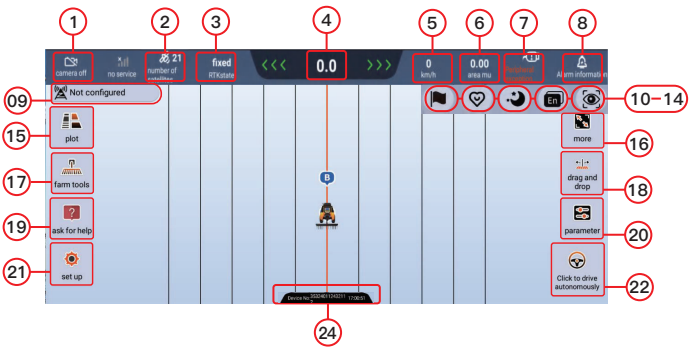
1
2
3
4
5
6
7
8
camera off
no service
21
number of satellites
fixed
RTKstate
<<<
0.0
>>>
0
km/h
0.00
area mu
Alarm information
09
Not configured
10–14
En
15
plot
16
more
17
farm tools
18
drag and drop
19
ask for help
20
parameter
21
set up
22
Click to drive autonomously
B
Device No. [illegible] 17:00:51
24